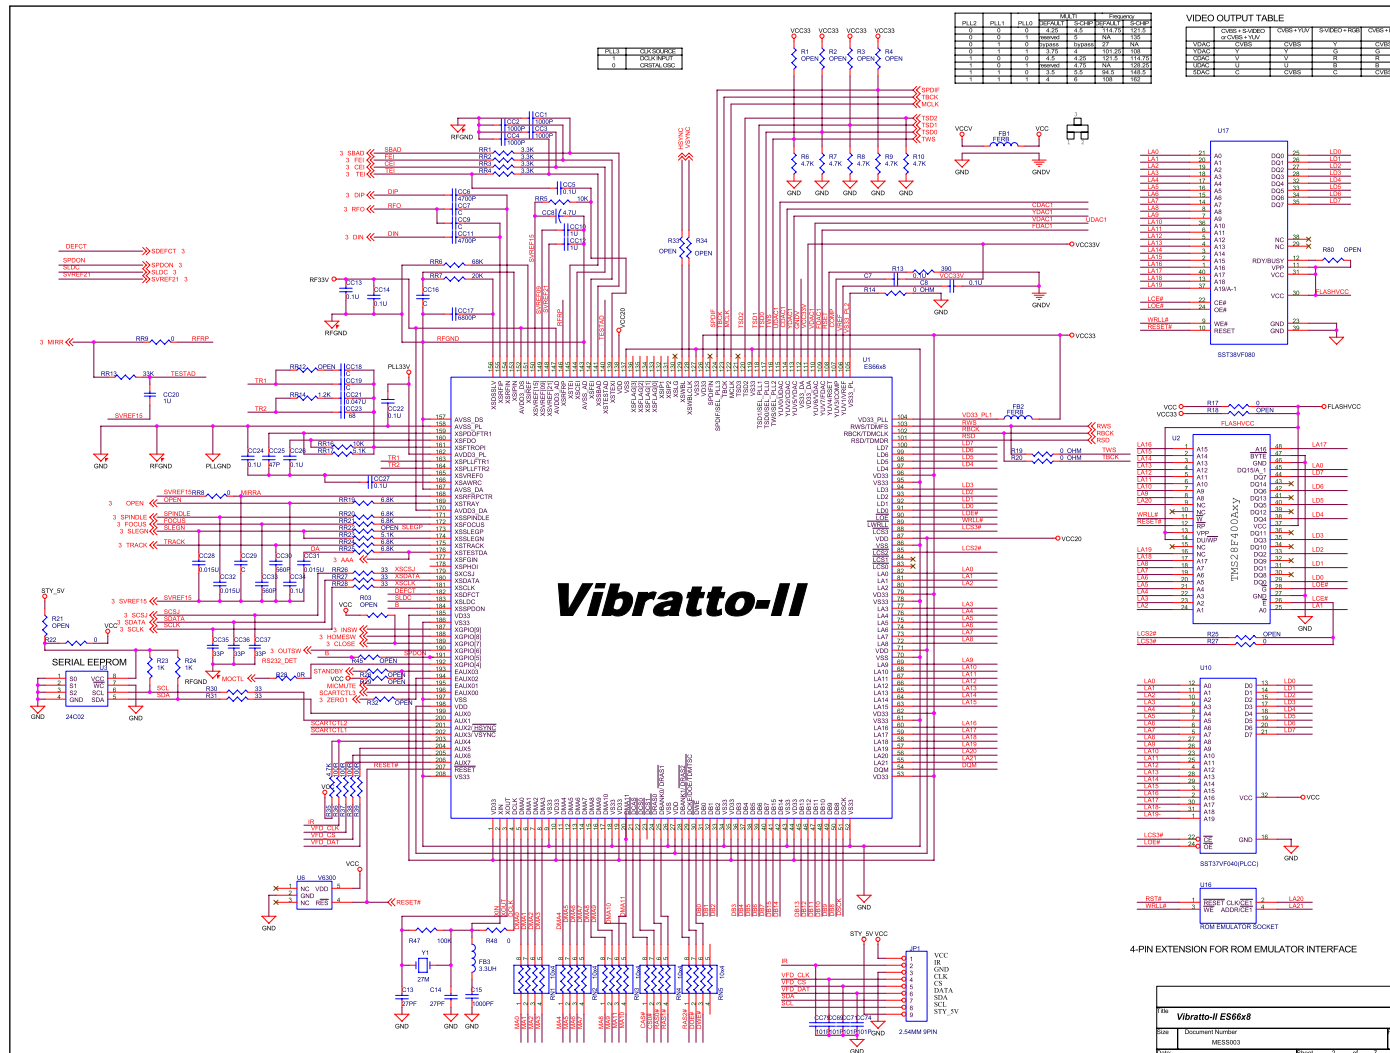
Vibratto-II

VIDEO OUTPUT TABLE

| | CVBS + S-VIDEO or CVBS + YUV | CVBS + YUV | S-VIDEO + RGB | CVBS + |
|---|---|---|---|---|
| VDAC | CVBS | CVBS | Y | CVBS |
| YDAC | Y | Y | G | G |
| CDAC | C | V | R | R |
| UDAC | V | U | B | B |
| 3DAC | C | CVBS | C | CVBS |

| PLL2 | PLL1 | PLL0 | MULTI DEFAULT | MULTI S-CHIP | Frequency DEFAULT | Frequency S-CHIP |
|---|---|---|---|---|---|---|
| 0 | 0 | 0 | 4.25 | 4.25 | 114.75 | 121.5 |
| 0 | 0 | 1 | reserved | 5 | NA | 135 |
| 0 | 1 | 0 | bypass | bypass | 27 | NA |
| 0 | 1 | 1 | 3.75 | 4 | 101.25 | 108 |
| 1 | 0 | 0 | 4.5 | 4.25 | 121.5 | 114.75 |
| 1 | 0 | 1 | reserved | 4.75 | NA | 128.25 |
| 1 | 1 | 0 | 3.5 | 5.5 | 94.5 | 148.5 |
| 1 | 1 | 1 | 4 | 6 | 108 | 162 |

| PLL3 | CLK SOURCE |
|---|---|
| 1 | DCLK INPUT |
| 0 | CRSTAL OSC |

U1 ES66x8

U17 SST38VF080

U2 TMS28F400Axy

U10 SST37VF040(PLCC)

U16 ROM EMULATOR SOCKET

4-PIN EXTENSION FOR ROM EMULATOR INTERFACE

SERIAL EEPROM
U5 24C02

U6 V6300

JP1 2.54MM 9PIN
VCC IR GND CLK CS DATA SDA SCL STY_5V

Title
Vibratto-II ES66x8
Size Document Number
MESS003